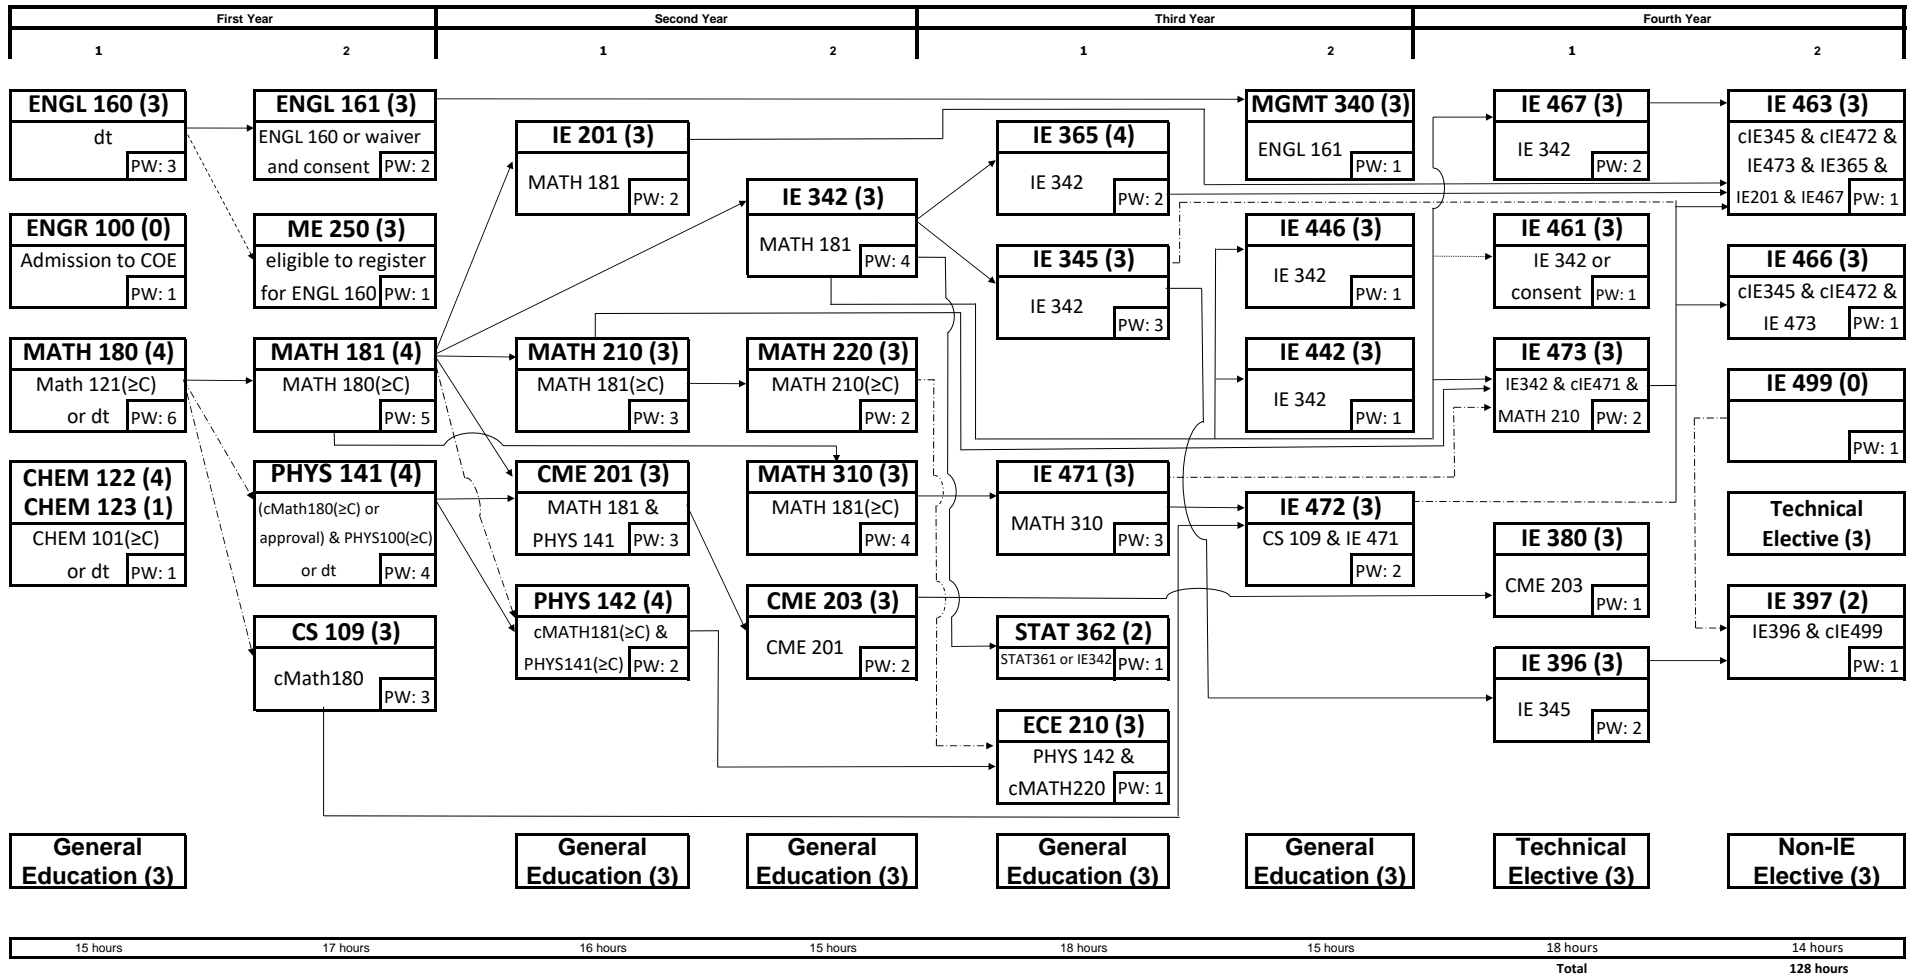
| First Year | | Second Year | | Third Year | | Fourth Year | |
|---|---|---|---|---|---|---|---|
| 1 | 2 | 1 | 2 | 1 | 2 | 1 | 2 |

ENGL 160 (3)
dt
PW: 3

ENGR 100 (0)
Admission to COE
PW: 1

MATH 180 (4)
Math 121(≥C) or dt
PW: 6

CHEM 122 (4)
CHEM 123 (1)
CHEM 101(≥C) or dt
PW: 1

ENGL 161 (3)
ENGL 160 or waiver and consent
PW: 2

ME 250 (3)
eligible to register for ENGL 160
PW: 1

MATH 181 (4)
MATH 180(≥C)
PW: 5

PHYS 141 (4)
(cMath180(≥C) or approval) & PHYS100(≥C) or dt
PW: 4

CS 109 (3)
cMath180
PW: 3

IE 201 (3)
MATH 181
PW: 2

MATH 210 (3)
MATH 181(≥C)
PW: 3

CME 201 (3)
MATH 181 & PHYS 141
PW: 3

PHYS 142 (4)
cMATH181(≥C) & PHYS141(≥C)
PW: 2

IE 342 (3)
MATH 181
PW: 4

MATH 220 (3)
MATH 210(≥C)
PW: 2

MATH 310 (3)
MATH 181(≥C)
PW: 4

CME 203 (3)
CME 201
PW: 2

IE 365 (4)
IE 342
PW: 2

IE 345 (3)
IE 342
PW: 3

IE 471 (3)
MATH 310
PW: 3

STAT 362 (2)
STAT361 or IE342
PW: 1

ECE 210 (3)
PHYS 142 & cMATH220
PW: 1

MGMT 340 (3)
ENGL 161
PW: 1

IE 446 (3)
IE 342
PW: 1

IE 442 (3)
IE 342
PW: 1

IE 472 (3)
CS 109 & IE 471
PW: 2

IE 467 (3)
IE 342
PW: 2

IE 461 (3)
IE 342 or consent
PW: 1

IE 473 (3)
IE342 & cIE471 & MATH 210
PW: 2

IE 380 (3)
CME 203
PW: 1

IE 396 (3)
IE 345
PW: 2

IE 463 (3)
cIE345 & cIE472 & IE473 & IE365 & IE201 & IE467
PW: 1

IE 466 (3)
cIE345 & cIE472 & IE 473
PW: 1

IE 499 (0)
PW: 1

Technical Elective (3)

IE 397 (2)
IE396 & cIE499
PW: 1

General Education (3)
General Education (3)
General Education (3)
General Education (3)
General Education (3)
Technical Elective (3)
Non-IE Elective (3)

| 15 hours | 17 hours | 16 hours | 15 hours | 18 hours | 15 hours | 18 hours | 14 hours |
|---|---|---|---|---|---|---|---|
| | | | | | | Total | 128 hours |